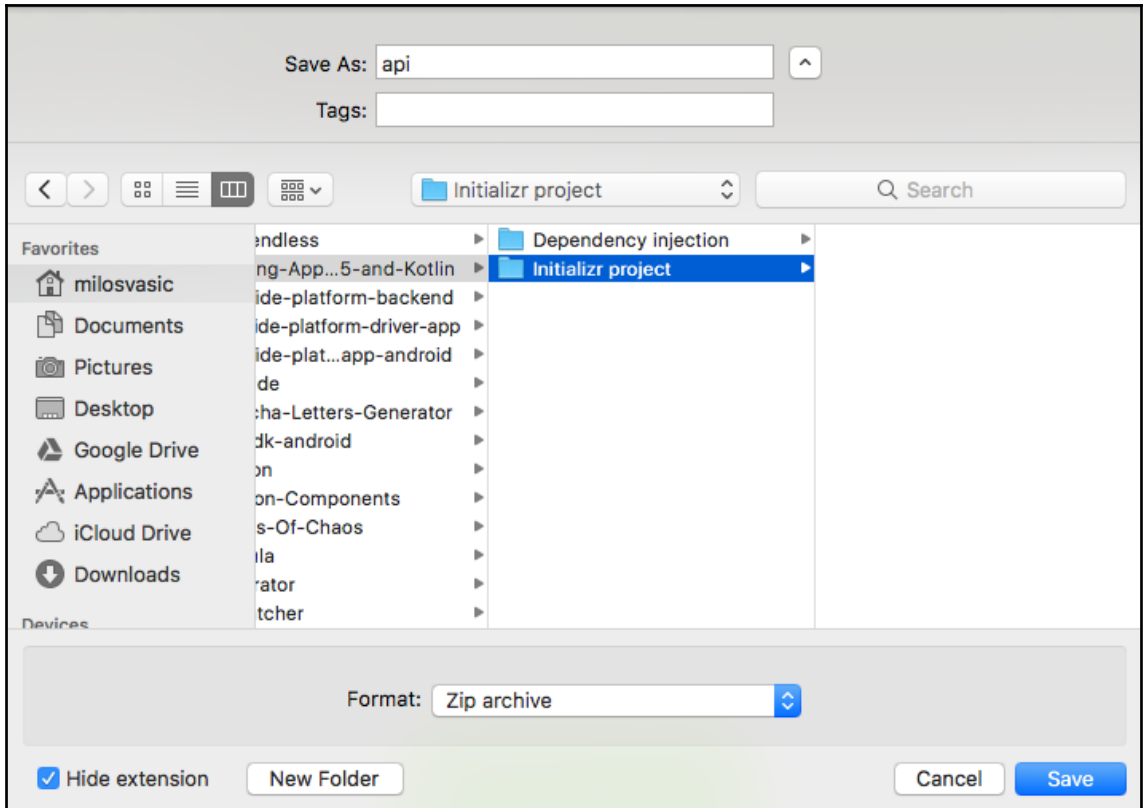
Save As: api

Tags:

Initializr project

Search

Favorites

milosvasic

Documents

Pictures

Desktop

Google Drive

Applications

iCloud Drive

Downloads

Devices

endless
ng-App...5-and-Kotlin
ide-platform-backend
ide-platform-driver-app
ide-plat...app-android
de
cha-Letters-Generator
dk-android
on
on-Components
s-Of-Chaos
la
rator
tcher

Dependency injection
Initializr project

Format: Zip archive

Hide extension

New Folder

Cancel

Save